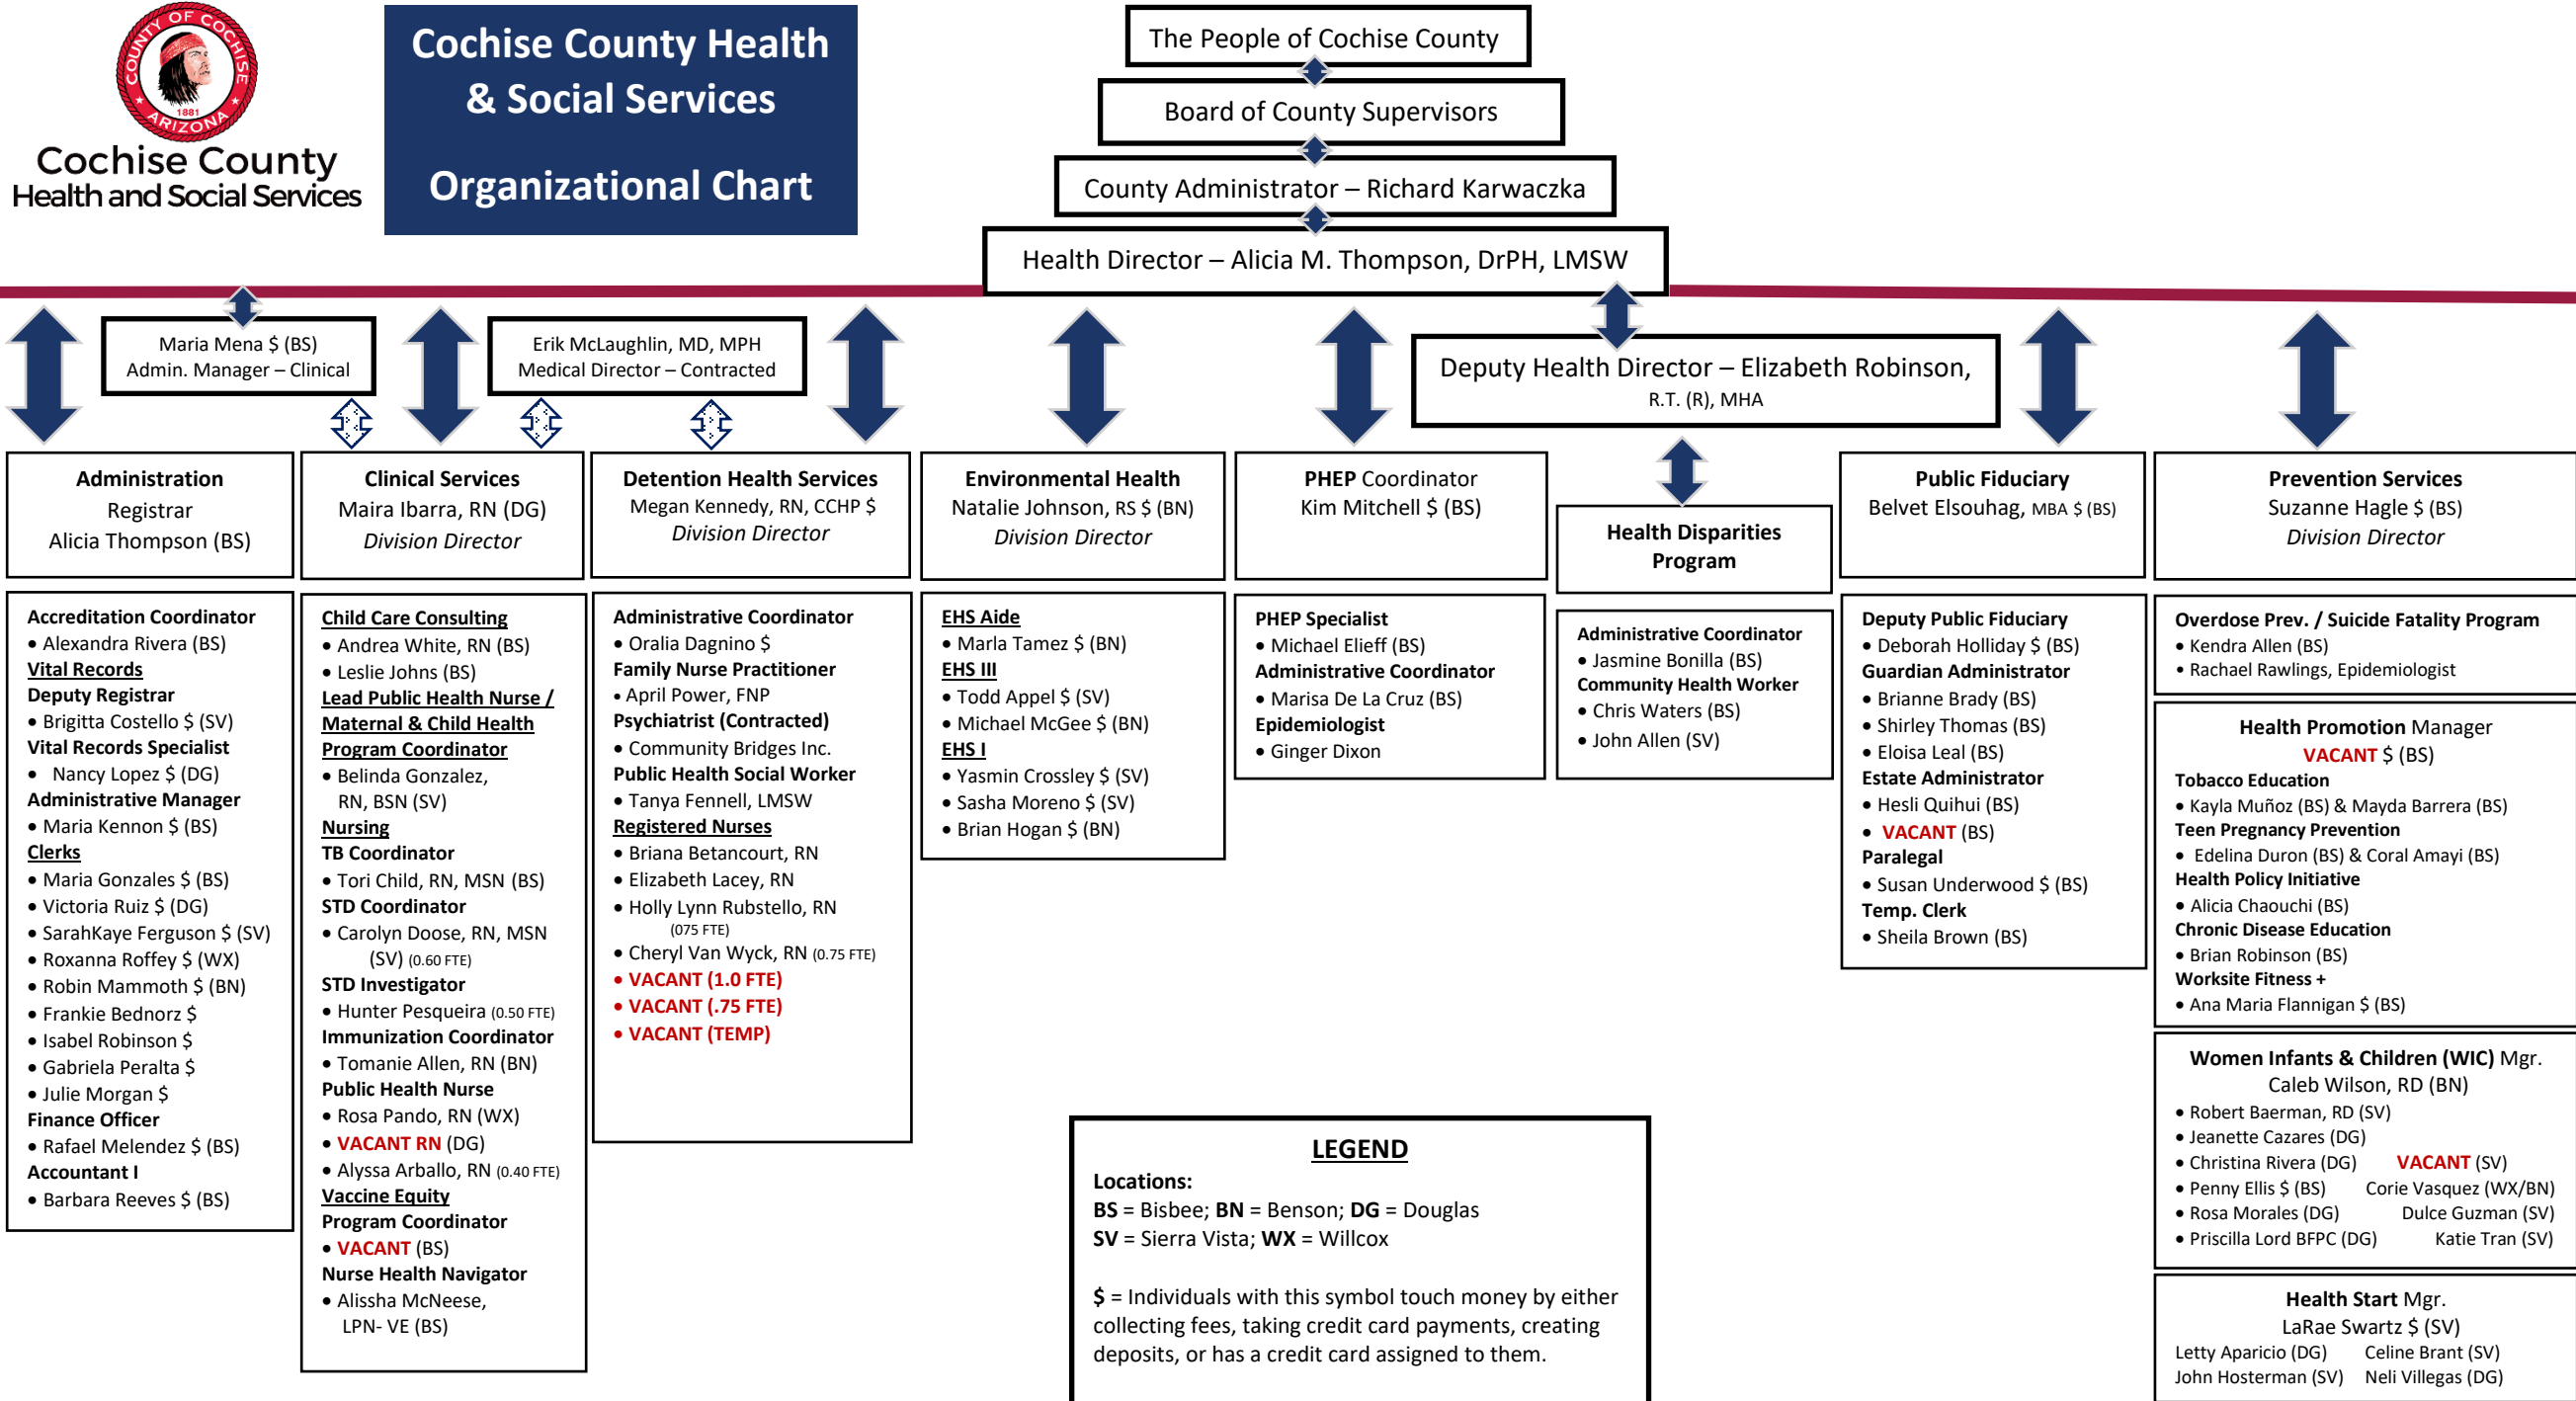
COUNTY OF COCHISE ARIZONA 1881

Cochise County
Health and Social Services

Cochise County Health & Social Services

Organizational Chart

The People of Cochise County

Board of County Supervisors

County Administrator – Richard Karwaczka

Health Director – Alicia M. Thompson, DrPH, LMSW

Maria Mena $ (BS)
Admin. Manager – Clinical

Erik McLaughlin, MD, MPH
Medical Director – Contracted

Deputy Health Director – Elizabeth Robinson, R.T. (R), MHA

**Administration**
Registrar
Alicia Thompson (BS)

Accreditation Coordinator
• Alexandra Rivera (BS)
Vital Records
Deputy Registrar
• Brigitta Costello $ (SV)
Vital Records Specialist
• Nancy Lopez $ (DG)
Administrative Manager
• Maria Kennon $ (BS)
Clerks
• Maria Gonzales $ (BS)
• Victoria Ruiz $ (DG)
• SarahKaye Ferguson $ (SV)
• Roxanna Roffey $ (WX)
• Robin Mammoth $ (BN)
• Frankie Bednorz $
• Isabel Robinson $
• Gabriela Peralta $
• Julie Morgan $
Finance Officer
• Rafael Melendez $ (BS)
Accountant I
• Barbara Reeves $ (BS)

**Clinical Services**
Maira Ibarra, RN (DG)
Division Director

Child Care Consulting
• Andrea White, RN (BS)
• Leslie Johns (BS)
Lead Public Health Nurse / Maternal & Child Health Program Coordinator
• Belinda Gonzalez, RN, BSN (SV)
Nursing
TB Coordinator
• Tori Child, RN, MSN (BS)
STD Coordinator
• Carolyn Doose, RN, MSN (SV) (0.60 FTE)
STD Investigator
• Hunter Pesqueira (0.50 FTE)
Immunization Coordinator
• Tomanie Allen, RN (BN)
Public Health Nurse
• Rosa Pando, RN (WX)
• VACANT RN (DG)
• Alyssa Arballo, RN (0.40 FTE)
Vaccine Equity
Program Coordinator
• VACANT (BS)
Nurse Health Navigator
• Alissha McNeese, LPN- VE (BS)

**Detention Health Services**
Megan Kennedy, RN, CCHP $
Division Director

Administrative Coordinator
• Oralia Dagnino $
Family Nurse Practitioner
• April Power, FNP
Psychiatrist (Contracted)
• Community Bridges Inc.
Public Health Social Worker
• Tanya Fennell, LMSW
Registered Nurses
• Briana Betancourt, RN
• Elizabeth Lacey, RN
• Holly Lynn Rubstello, RN (075 FTE)
• Cheryl Van Wyck, RN (0.75 FTE)
• VACANT (1.0 FTE)
• VACANT (.75 FTE)
• VACANT (TEMP)

**Environmental Health**
Natalie Johnson, RS $ (BN)
Division Director

EHS Aide
• Marla Tamez $ (BN)
EHS III
• Todd Appel $ (SV)
• Michael McGee $ (BN)
EHS I
• Yasmin Crossley $ (SV)
• Sasha Moreno $ (SV)
• Brian Hogan $ (BN)

**PHEP Coordinator**
Kim Mitchell $ (BS)

PHEP Specialist
• Michael Elieff (BS)
Administrative Coordinator
• Marisa De La Cruz (BS)
Epidemiologist
• Ginger Dixon

**Health Disparities Program**

Administrative Coordinator
• Jasmine Bonilla (BS)
Community Health Worker
• Chris Waters (BS)
• John Allen (SV)

**Public Fiduciary**
Belvet Elsouhag, MBA $ (BS)

Deputy Public Fiduciary
• Deborah Holliday $ (BS)
Guardian Administrator
• Brianne Brady (BS)
• Shirley Thomas (BS)
• Eloisa Leal (BS)
Estate Administrator
• Hesli Quihui (BS)
• VACANT (BS)
Paralegal
• Susan Underwood $ (BS)
Temp. Clerk
• Sheila Brown (BS)

**Prevention Services**
Suzanne Hagle $ (BS)
Division Director

Overdose Prev. / Suicide Fatality Program
• Kendra Allen (BS)
• Rachael Rawlings, Epidemiologist

Health Promotion Manager
VACANT $ (BS)
Tobacco Education
• Kayla Muñoz (BS) & Mayda Barrera (BS)
Teen Pregnancy Prevention
• Edelina Duron (BS) & Coral Amayi (BS)
Health Policy Initiative
• Alicia Chaouchi (BS)
Chronic Disease Education
• Brian Robinson (BS)
Worksite Fitness +
• Ana Maria Flannigan $ (BS)

Women Infants & Children (WIC) Mgr.
Caleb Wilson, RD (BN)
• Robert Baerman, RD (SV)
• Jeanette Cazares (DG)
• Christina Rivera (DG)  VACANT (SV)
• Penny Ellis $ (BS)  Corie Vasquez (WX/BN)
• Rosa Morales (DG)  Dulce Guzman (SV)
• Priscilla Lord BFPC (DG)  Katie Tran (SV)

Health Start Mgr.
LaRae Swartz $ (SV)
Letty Aparicio (DG)  Celine Brant (SV)
John Hosterman (SV)  Neli Villegas (DG)

LEGEND
Locations:
BS = Bisbee; BN = Benson; DG = Douglas
SV = Sierra Vista; WX = Willcox

$ = Individuals with this symbol touch money by either collecting fees, taking credit card payments, creating deposits, or has a credit card assigned to them.